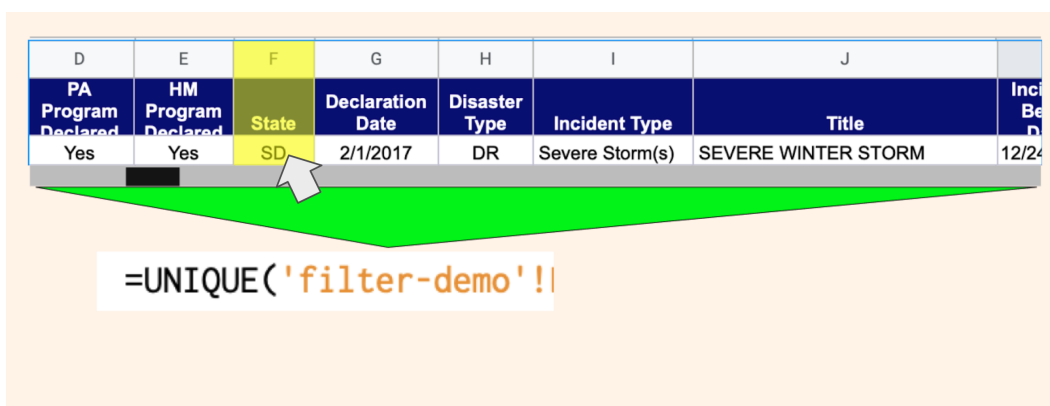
| D | E | F | G | H | I | J | |
|---|---|---|---|---|---|---|---|
| PA Program Declared | HM Program Declared | State | Declaration Date | Disaster Type | Incident Type | Title | Inci Be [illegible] |
| Yes | Yes | SD | 2/1/2017 | DR | Severe Storm(s) | SEVERE WINTER STORM | 12/24 |

=UNIQUE('filter-demo'!